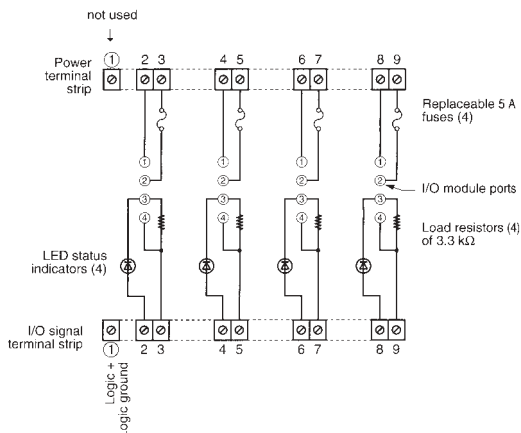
not used

Power terminal strip

1 2 3 4 5 6 7 8 9

Replaceable 5 A fuses (4)

1 2 1 2 1 2 1 2

I/O module ports

3 4 3 4 3 4 3 4

Load resistors (4) of 3.3 kΩ

LED status indicators (4)

I/O signal terminal strip

1 2 3 4 5 6 7 8 9

Logic + logic ground